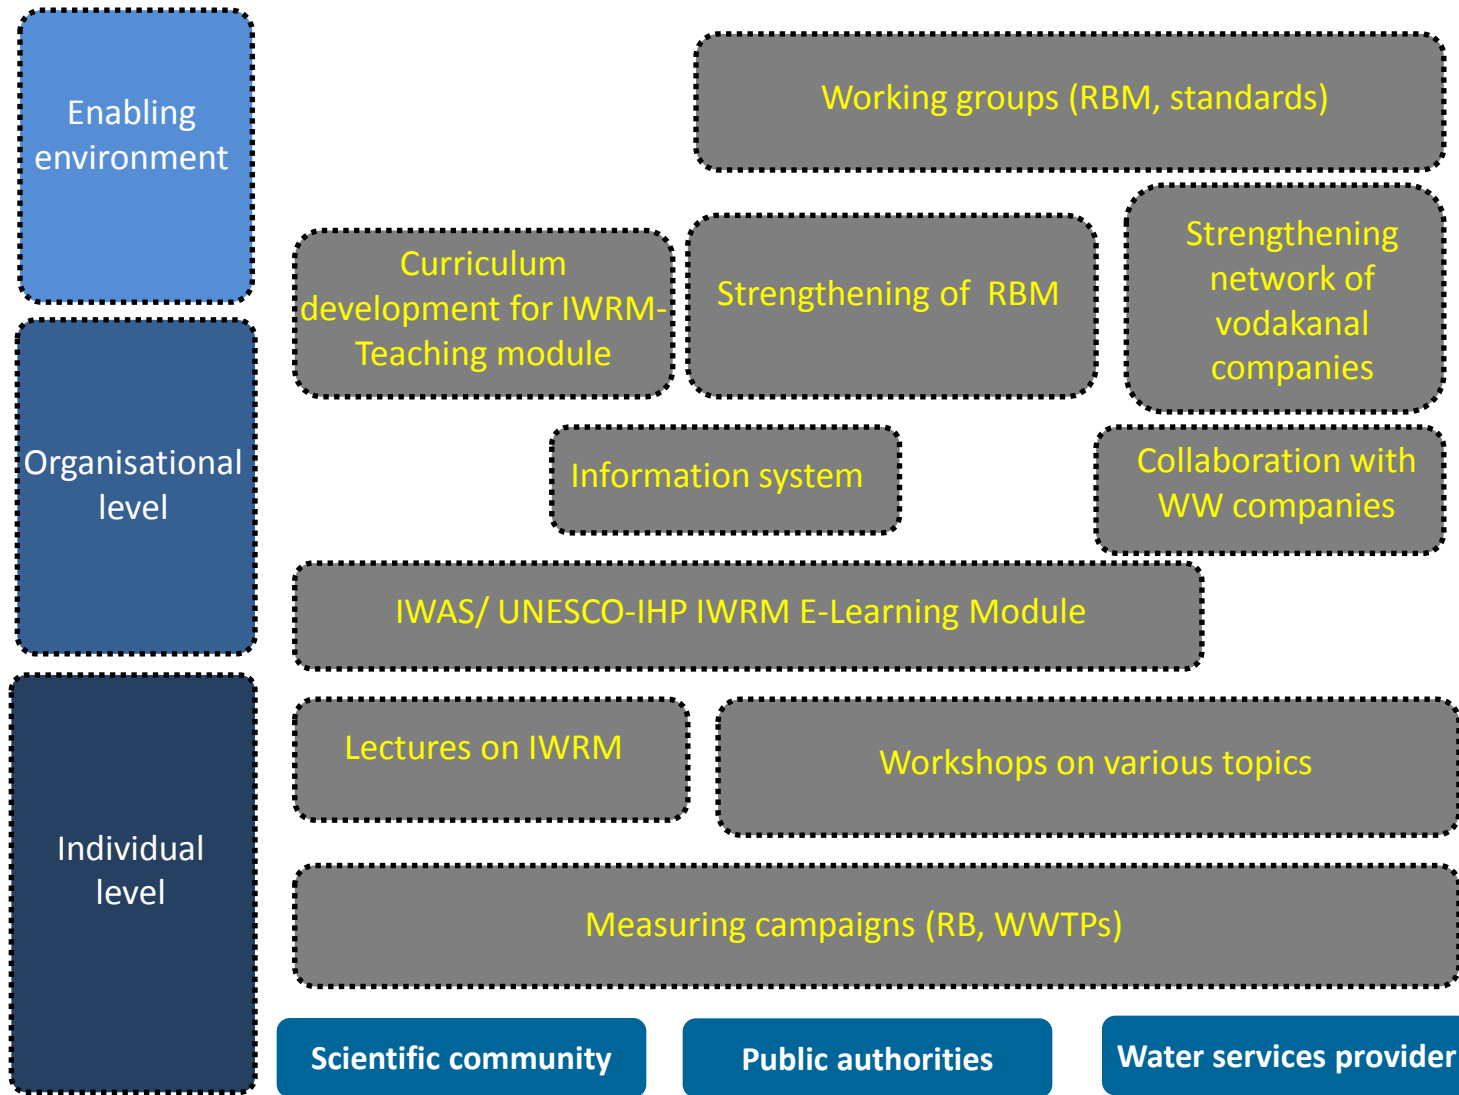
Enabling environment

Organisational level

Individual level

Working groups (RBM, standards)

Curriculum development for IWRM-Teaching module

Strengthening of RBM

Strengthening network of vodakanal companies

Information system

Collaboration with WW companies

IWAS/ UNESCO-IHP IWRM E-Learning Module

Lectures on IWRM

Workshops on various topics

Measuring campaigns (RB, WWTPs)

Scientific community

Public authorities

Water services provider